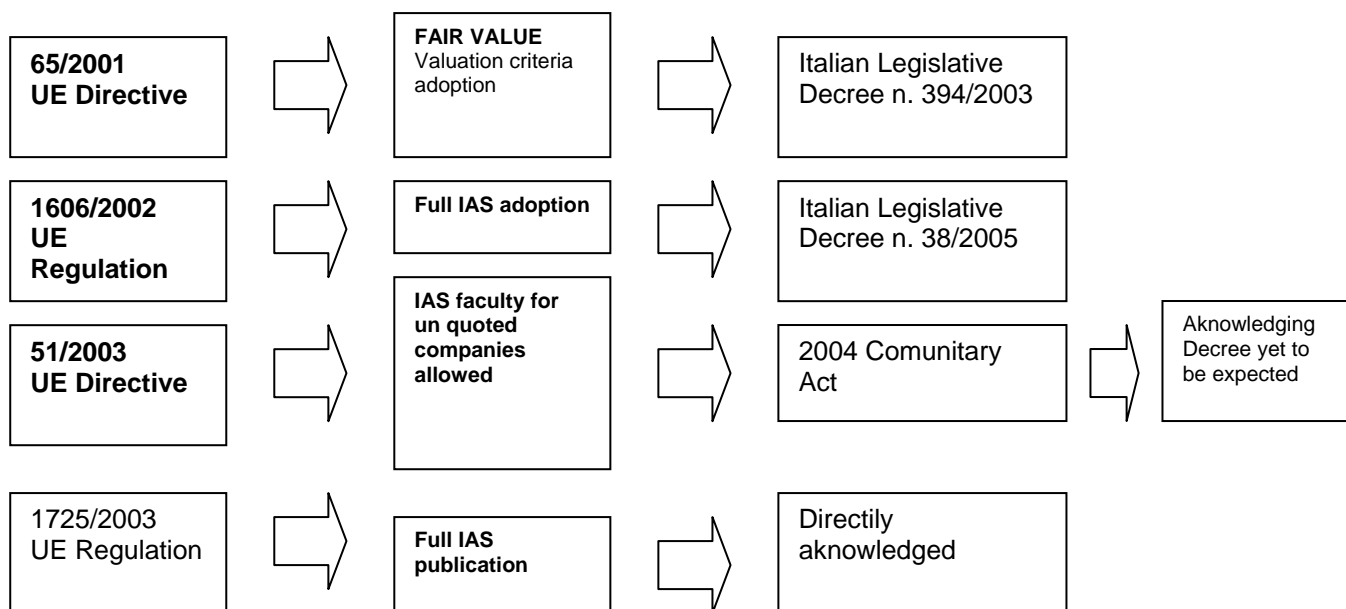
65/2001
UE Directive

FAIR VALUE
Valuation criteria adoption

Italian Legislative Decree n. 394/2003

1606/2002
UE
Regulation

Full IAS adoption

Italian Legislative Decree n. 38/2005

51/2003
UE Directive

IAS faculty for un quoted companies allowed

2004 Comunitary Act

Aknowledging Decree yet to be expected

1725/2003
UE Regulation

Full IAS publication

Directily aknowledged